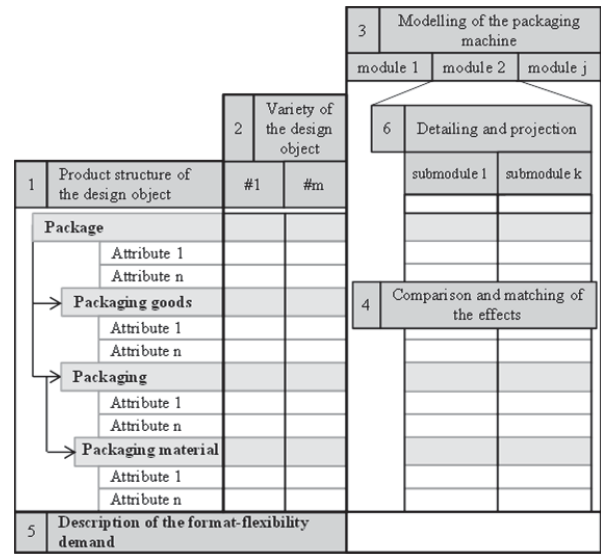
3 Modelling of the packaging machine

module 1 module 2 module j

2 Variety of the design object

6 Detailing and projection

1 Product structure of the design object

#1 #m

submodule 1 submodule k

Package

Attribute 1

Attribute n

Packaging goods

Attribute 1

Attribute n

Packaging

Attribute 1

Attribute n

Packaging material

Attribute 1

Attribute n

4 Comparison and matching of the effects

5 Description of the format-flexibility demand